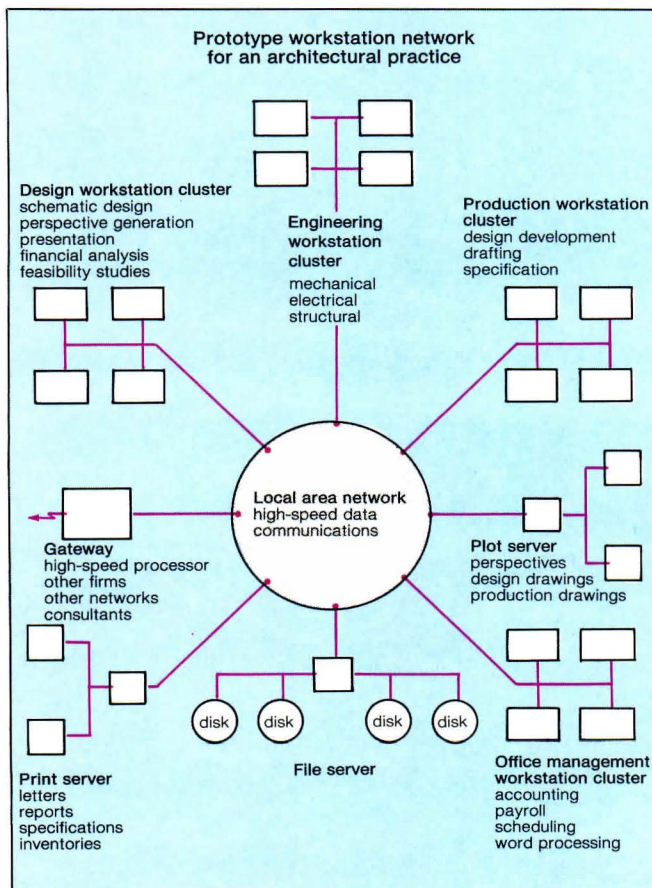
Prototype workstation network for an architectural practice

Design workstation cluster
schematic design
perspective generation
presentation
financial analysis
feasibility studies

Engineering workstation cluster
mechanical
electrical
structural

Production workstation cluster
design development
drafting
specification

Local area network
high-speed data communications

Gateway
high-speed processor
other firms
other networks
consultants

Plot server
perspectives
design drawings
production drawings

disk
disk
disk
disk

Print server
letters
reports
specifications
inventories

File server

Office management workstation cluster
accounting
payroll
scheduling
word processing